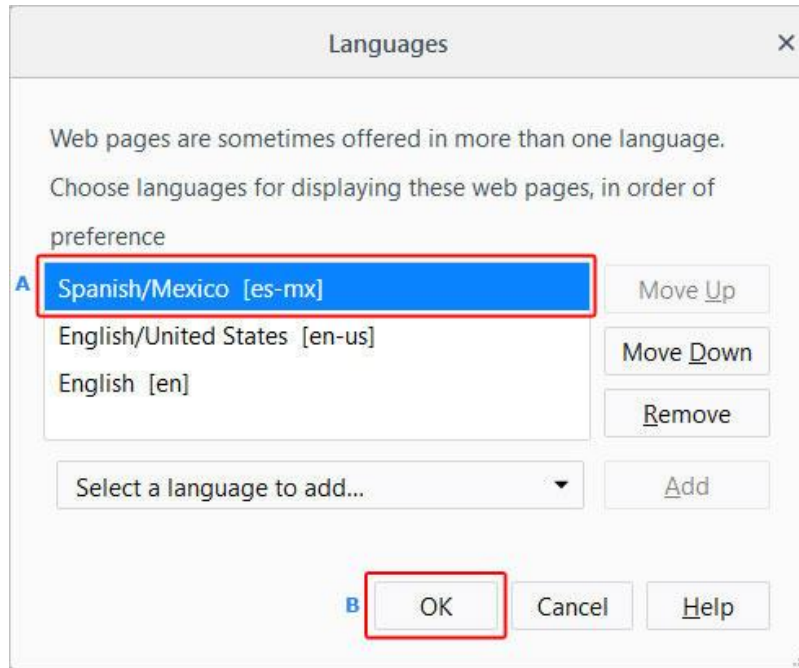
Languages

×

Web pages are sometimes offered in more than one language. Choose languages for displaying these web pages, in order of preference

A

Spanish/Mexico [es-mx]

English/United States [en-us]

English [en]

Move Up

Move Down

Remove

Select a language to add...

Add

B

OK

Cancel

Help